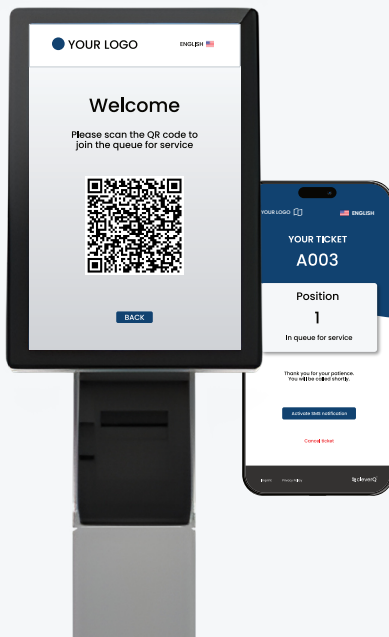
YOUR LOGO

ENGLISH

Welcome

Please scan the QR code to join the queue for service

BACK

YOUR LOGO

ENGLISH

YOUR TICKET

A003

Position

1

In queue for service

Thank you for your patience. You will be called shortly.

Activate SMS notification

Cancel ticket

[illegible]

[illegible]

qless